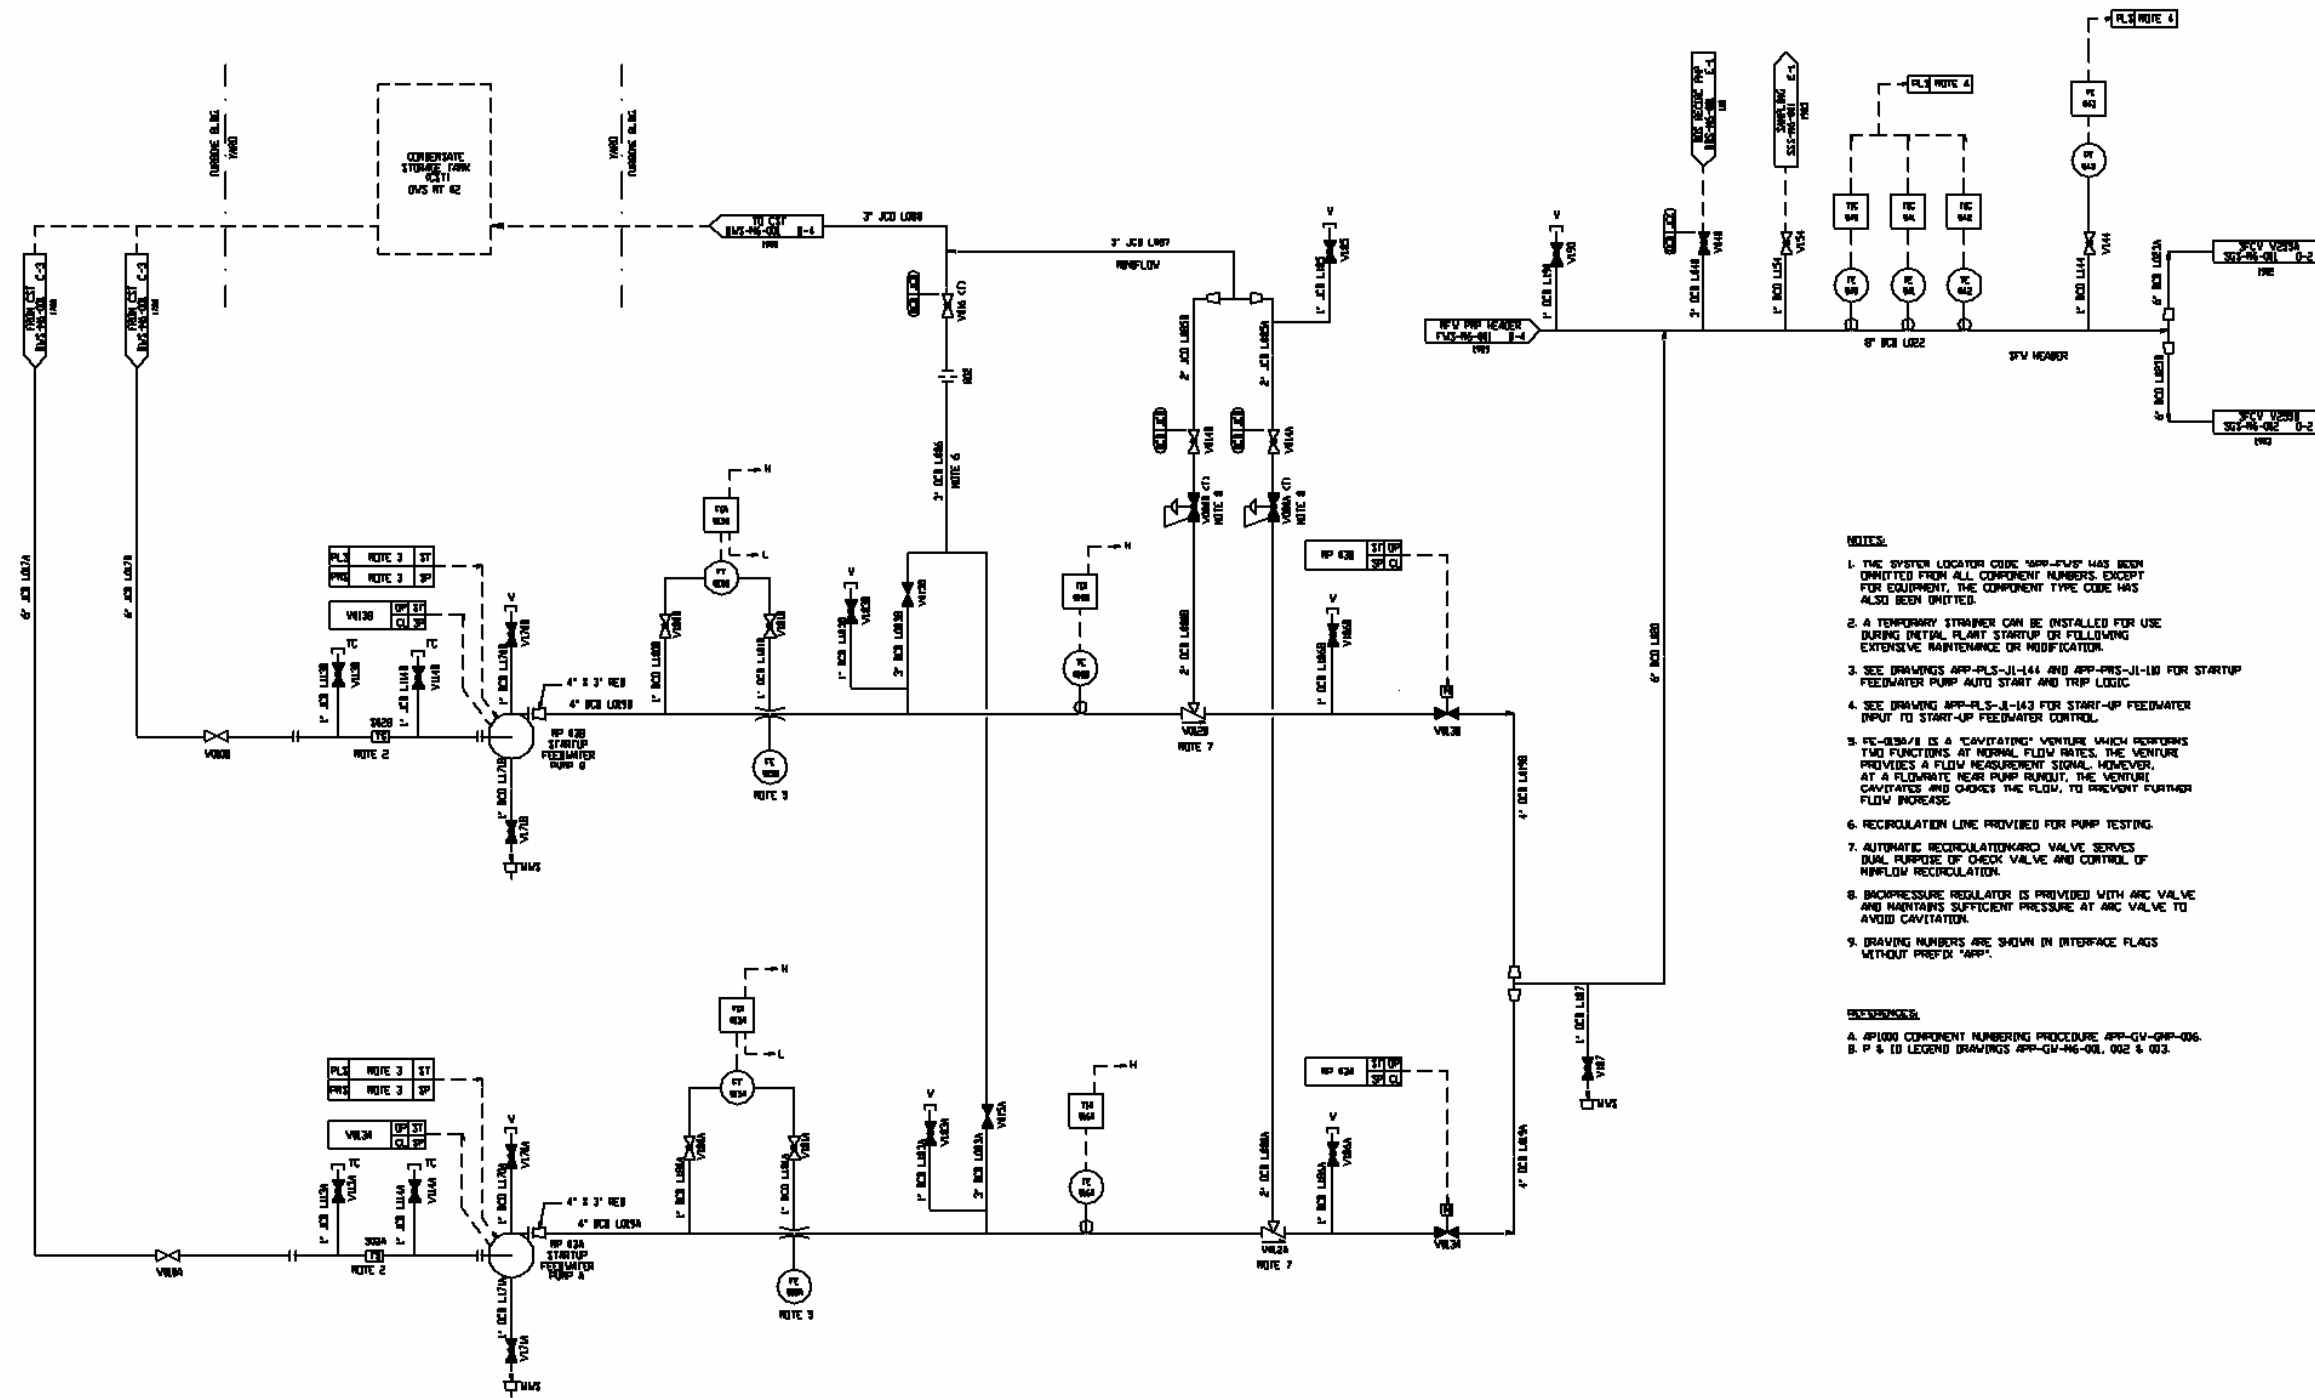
NOTES:

1. THE SYSTEM LOCATOR CODE "APP-FWS" HAS BEEN OMMITTED FROM ALL COMPONENT NUMBERS. EXCEPT FOR EQUIPMENT, THE COMPONENT TYPE CODE HAS ALSO BEEN OMITTED.

2. A TEMPORARY STRAINER CAN BE INSTALLED FOR USE DURING INITIAL PLANT STARTUP OR FOLLOWING EXTENSIVE MAINTENANCE OR MODIFICATION.

3. SEE DRAWINGS APP-PLS-J1-144 AND APP-PMS-J1-110 FOR STARTUP FEEDWATER PUMP AUTO START AND TRIP LOGIC.

4. SEE DRAWING APP-PLS-J1-143 FOR START-UP FEEDWATER INPUT TO START-UP FEEDWATER CONTROL.

5. FE-0156A/B IS A "CAVITATING" VENTURI WHICH PERFORMS TWO FUNCTIONS. AT NORMAL FLOW RATES, THE VENTURI PROVIDES A FLOW MEASUREMENT SIGNAL. HOWEVER, AT A FLOWRATE NEAR PUMP RUNOUT, THE VENTURI CAVITATES AND CHOKES THE FLOW, TO PREVENT FURTHER FLOW INCREASE.

6. RECIRCULATION LINE PROVIDED FOR PUMP TESTING.

7. AUTOMATIC RECIRCULATION(ARC) VALVE SERVES DUAL PURPOSE OF CHECK VALVE AND CONTROL OF MINFLOW RECIRCULATION.

8. BACKPRESSURE REGULATOR IS PROVIDED WITH ARC VALVE AND MAINTAINS SUFFICIENT PRESSURE AT ARC VALVE TO AVOID CAVITATION.

9. DRAWING NUMBERS ARE SHOWN IN INTERFACE FLAGS WITHOUT PREFIX "APP".

REFERENCES:

A. AP1000 COMPONENT NUMBERING PROCEDURE APP-GW-GMP-006.
B. P & ID LEGEND DRAWINGS APP-GW-M6-001, 002 & 003.

CONDENSATE STORAGE TANK (CST) DWS MT 02
TURBINE BLDG YARD
YARD TURBINE BLDG
FROM CST DWS-M6-001 C-3
FROM CST DWS-M6-001 C-3
TO CST DWS-M6-001 B-4
3" JCD L088
3" JCD L087
MINFLOW
MFW PMP HEADER FWS-M6-001 B-4
8" BCD L022
SFW HEADER
SFCV V255A SGS-M6-001 D-2
SFCV V255B SGS-M6-002 D-2
BDS RECOVE PMP BDS-M6-001 E-1
SAMPLING SSS-M6-001 E-1
PLS NOTE 4
PLS NOTE 4
6" JCD L027A
6" JCD L027B
V008B
V008A
NOTE 2
NOTE 2
4" X 3" RED
4" BCD L025B
4" BCD L025A
MP 02B STARTUP FEEDWATER PUMP B
MP 02A STARTUP FEEDWATER PUMP A
PLS NOTE 3 ST
PMS NOTE 3 SP
PLS NOTE 3 ST
PMS NOTE 3 SP
V013B OP ST CL SP
V013A OP ST CL SP
NOTE 5
NOTE 5
NOTE 6
NOTE 7
NOTE 7
NOTE 8
NOTE 8
V012B
V012A
V013B
V013A
MP 02B ST OP SP CL
MP 02A ST OP SP CL
6" BCD L083
4" BCD L019B
4" BCD L019A
1" BCD L187
V187
WWS
WWS
WWS
V
TC
H
L